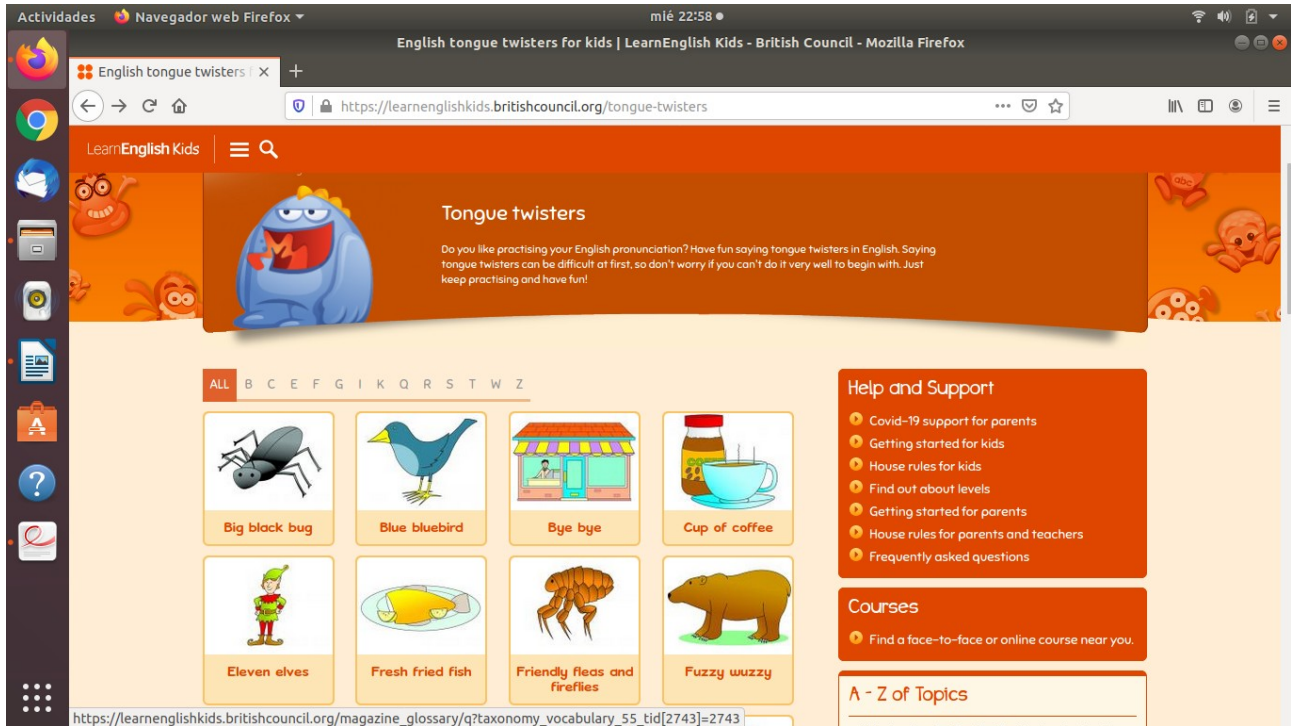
Actividades Navegador web Firefox ▾ mié 22:58 ●

English tongue twisters for kids | LearnEnglish Kids - British Council - Mozilla Firefox

English tongue twisters f ×

https://learnenglishkids.britishcouncil.org/tongue-twisters

LearnEnglish Kids

Tongue twisters

Do you like practising your English pronunciation? Have fun saying tongue twisters in English. Saying tongue twisters can be difficult at first, so don't worry if you can't do it very well to begin with. Just keep practising and have fun!

ALL B C E F G I K Q R S T W Z

Big black bug

Blue bluebird

Bye bye

Cup of coffee

Eleven elves

Fresh fried fish

Friendly fleas and fireflies

Fuzzy wuzzy

Help and Support

Covid-19 support for parents

Getting started for kids

House rules for kids

Find out about levels

Getting started for parents

House rules for parents and teachers

Frequently asked questions

Courses

Find a face-to-face or online course near you.

A - Z of Topics

https://learnenglishkids.britishcouncil.org/magazine_glossary/q?taxonomy_vocabulary_55_tid[2743]=2743